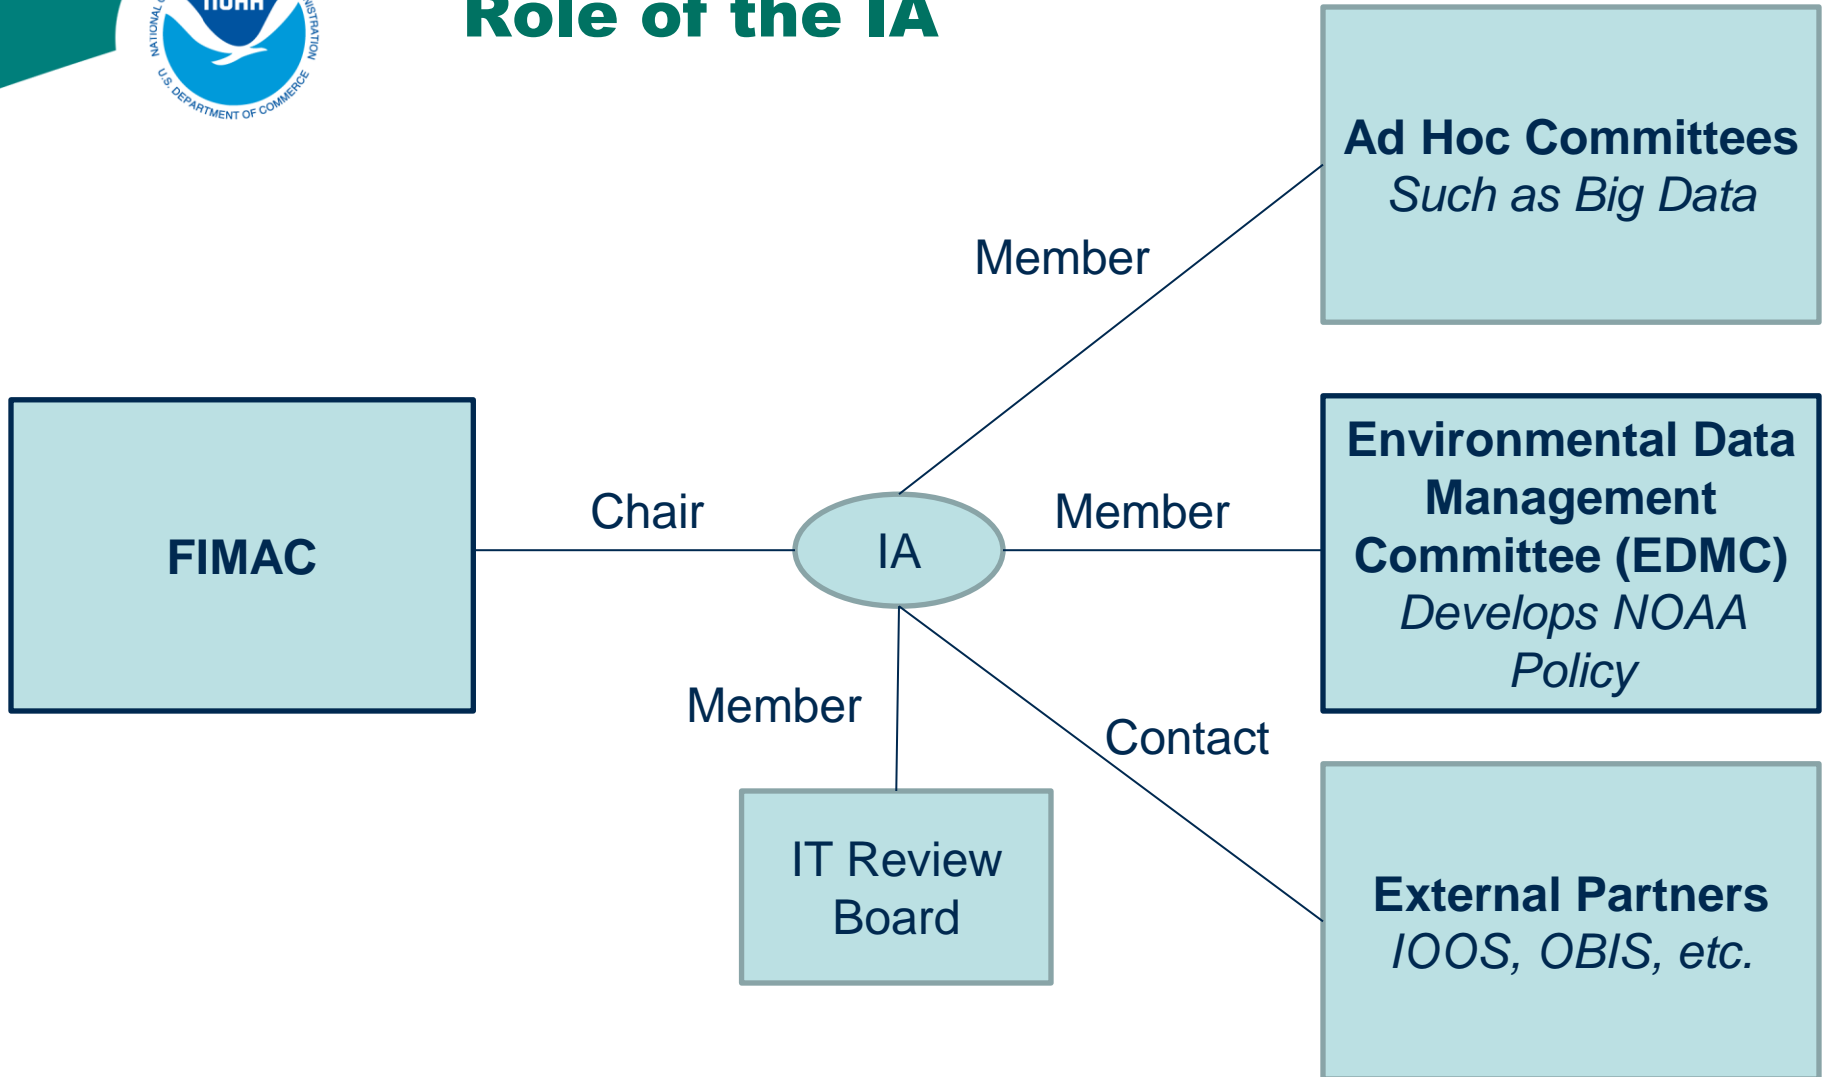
NOAA
NATIONAL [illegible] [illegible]ISTRATION
U.S. DEPARTMENT OF COMMERCE

Role of the IA

Ad Hoc Committees
Such as Big Data

Member

FIMAC

Chair

IA

Member

Environmental Data Management Committee (EDMC)
Develops NOAA Policy

Member

Contact

IT Review Board

External Partners
IOOS, OBIS, etc.